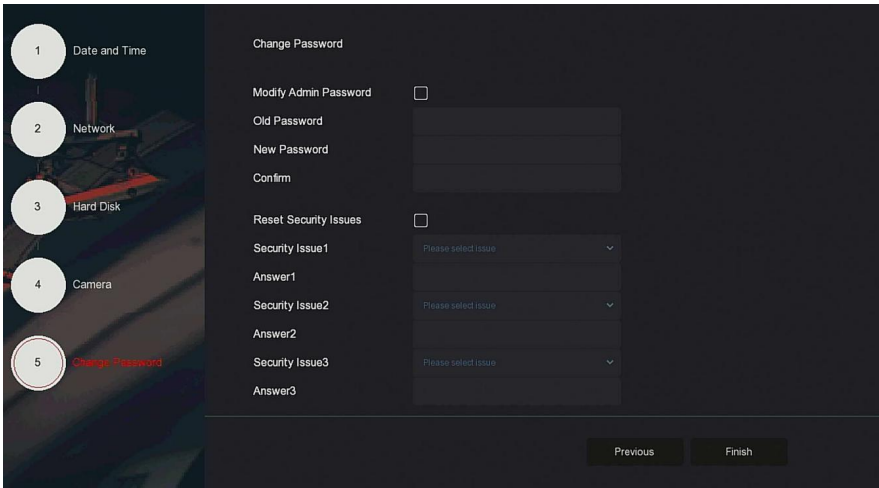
1 Date and Time

2 Network

3 Hard Disk

4 Camera

5 Change Password

Change Password

Modify Admin Password

Old Password

New Password

Confirm

Reset Security Issues

Security Issue1 Please select issue

Answer1

Security Issue2 Please select issue

Answer2

Security Issue3 Please select issue

Answer3

Previous Finish